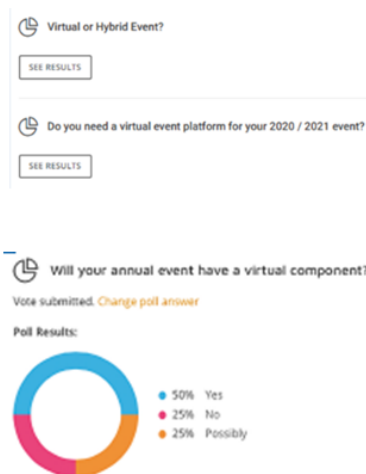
Virtual or Hybrid Event?

SEE RESULTS

Do you need a virtual event platform for your 2020 / 2021 event?

SEE RESULTS

Will your annual event have a virtual component?

Vote submitted. Change poll answer

Poll Results:

50% Yes
25% No
25% Possibly